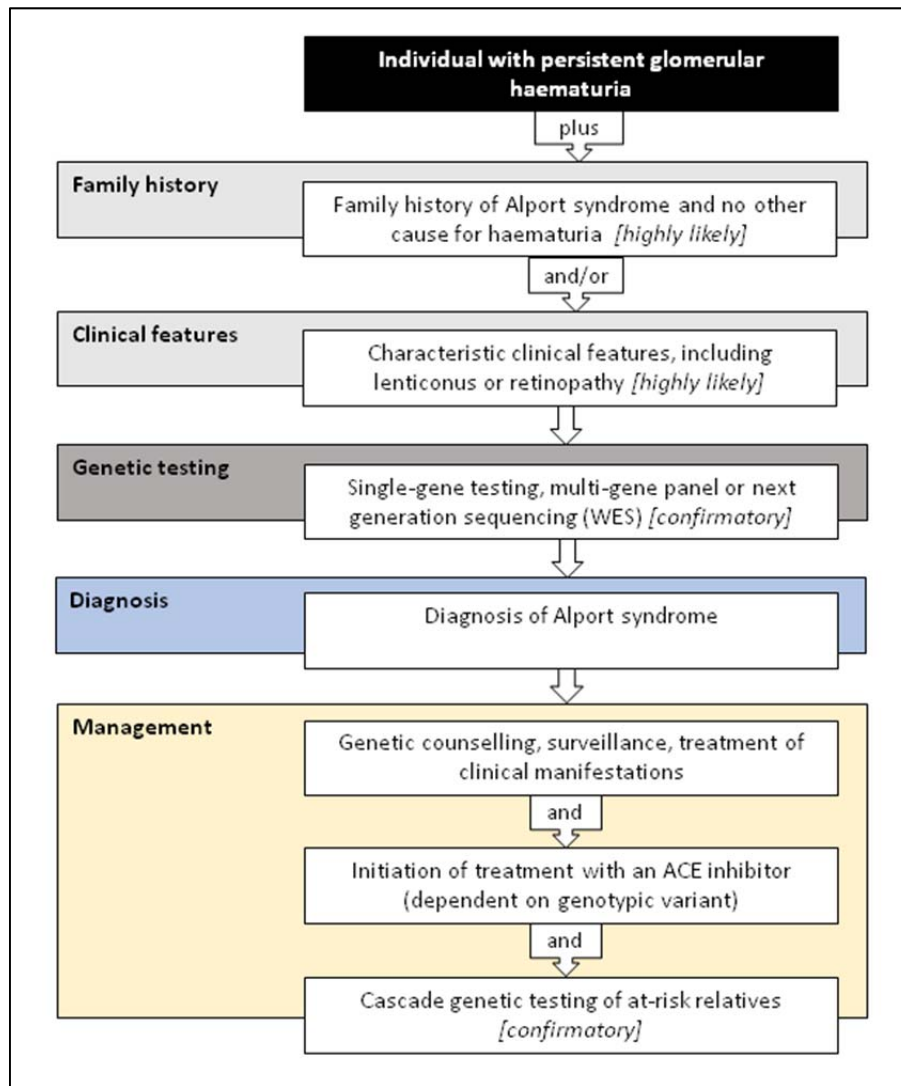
Individual with persistent glomerular haematuria

plus

Family history

Family history of Alport syndrome and no other cause for haematuria *[highly likely]*

and/or

Clinical features

Characteristic clinical features, including lenticonus or retinopathy *[highly likely]*

Genetic testing

Single-gene testing, multi-gene panel or next generation sequencing (WES) *[confirmatory]*

Diagnosis

Diagnosis of Alport syndrome

Management

Genetic counselling, surveillance, treatment of clinical manifestations

and

Initiation of treatment with an ACE inhibitor (dependent on genotypic variant)

and

Cascade genetic testing of at-risk relatives *[confirmatory]*